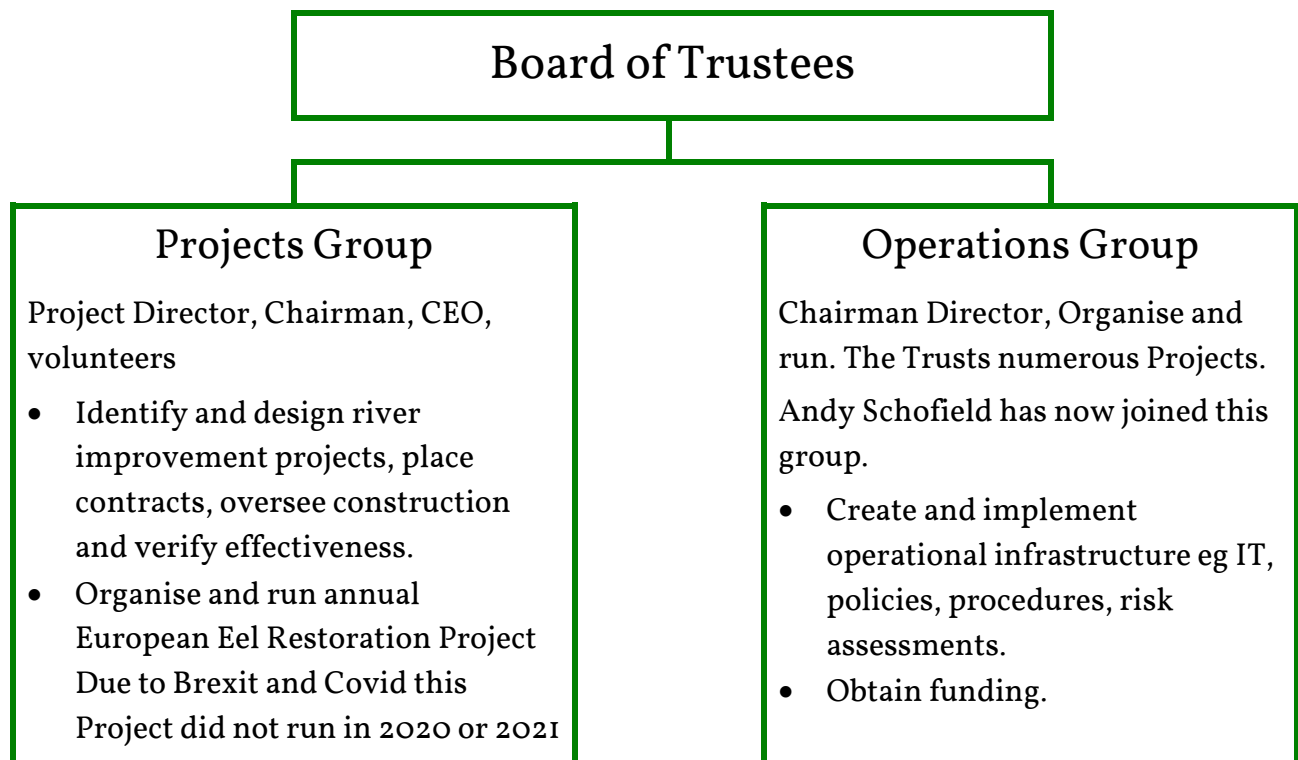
Board of Trustees

Projects Group

Project Director, Chairman, CEO, volunteers

- Identify and design river improvement projects, place contracts, oversee construction and verify effectiveness.
- Organise and run annual European Eel Restoration Project Due to Brexit and Covid this Project did not run in 2020 or 2021

Operations Group

Chairman Director, Organise and run. The Trusts numerous Projects.

Andy Schofield has now joined this group.

- Create and implement operational infrastructure eg IT, policies, procedures, risk assessments.
- Obtain funding.